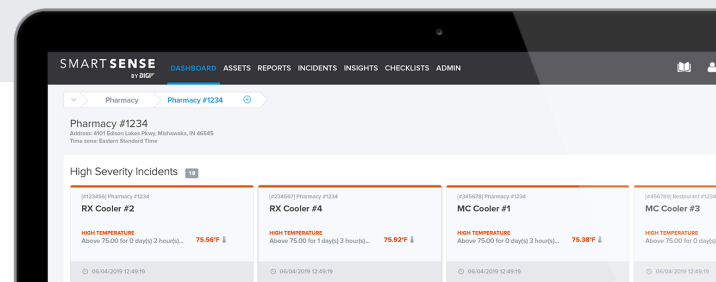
SMARTSENSE BY DIGI DASHBOARD ASSETS REPORTS INCIDENTS INSIGHTS CHECKLISTS ADMIN

Pharmacy Pharmacy #1234

Pharmacy #1234
Address: #101 Edison Lakes Pkwy, Mishawaka, IN 46545
Time zone: Eastern Standard Time

High Severity Incidents 18

(#123456) Pharmacy #1234
RX Cooler #2
HIGH TEMPERATURE
Above 75.00 for 0 day(s) 2 hour(s)... 75.56°F
06/04/2019 12:49:19

(#234567) Pharmacy #1234
RX Cooler #4
HIGH TEMPERATURE
Above 75.00 for 1 day(s) 3 hour(s)... 75.92°F
06/04/2019 12:49:19

(#345678) Pharmacy #1234
MC Cooler #1
HIGH TEMPERATURE
Above 75.00 for 0 day(s) 2 hour(s)... 75.38°F
06/04/2019 12:49:19

(#456789) Restaurant #1234
MC Cooler #3
HIGH TEMPERATURE
Above 75.00 for 0 day(s) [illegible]
06/04/2019 12:49:19